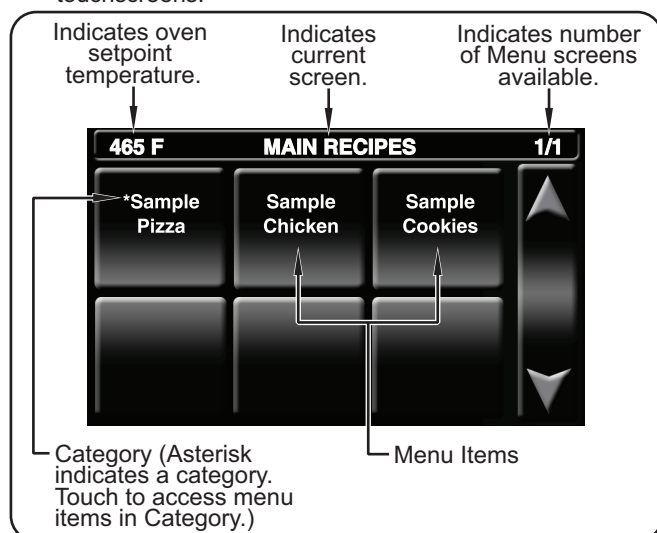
Indicates oven setpoint temperature.

Indicates current screen.

Indicates number of Menu screens available.

465 F

MAIN RECIPES

1/1

*Sample Pizza

Sample Chicken

Sample Cookies

Category (Asterisk indicates a category. Touch to access menu items in Category.)

Menu Items